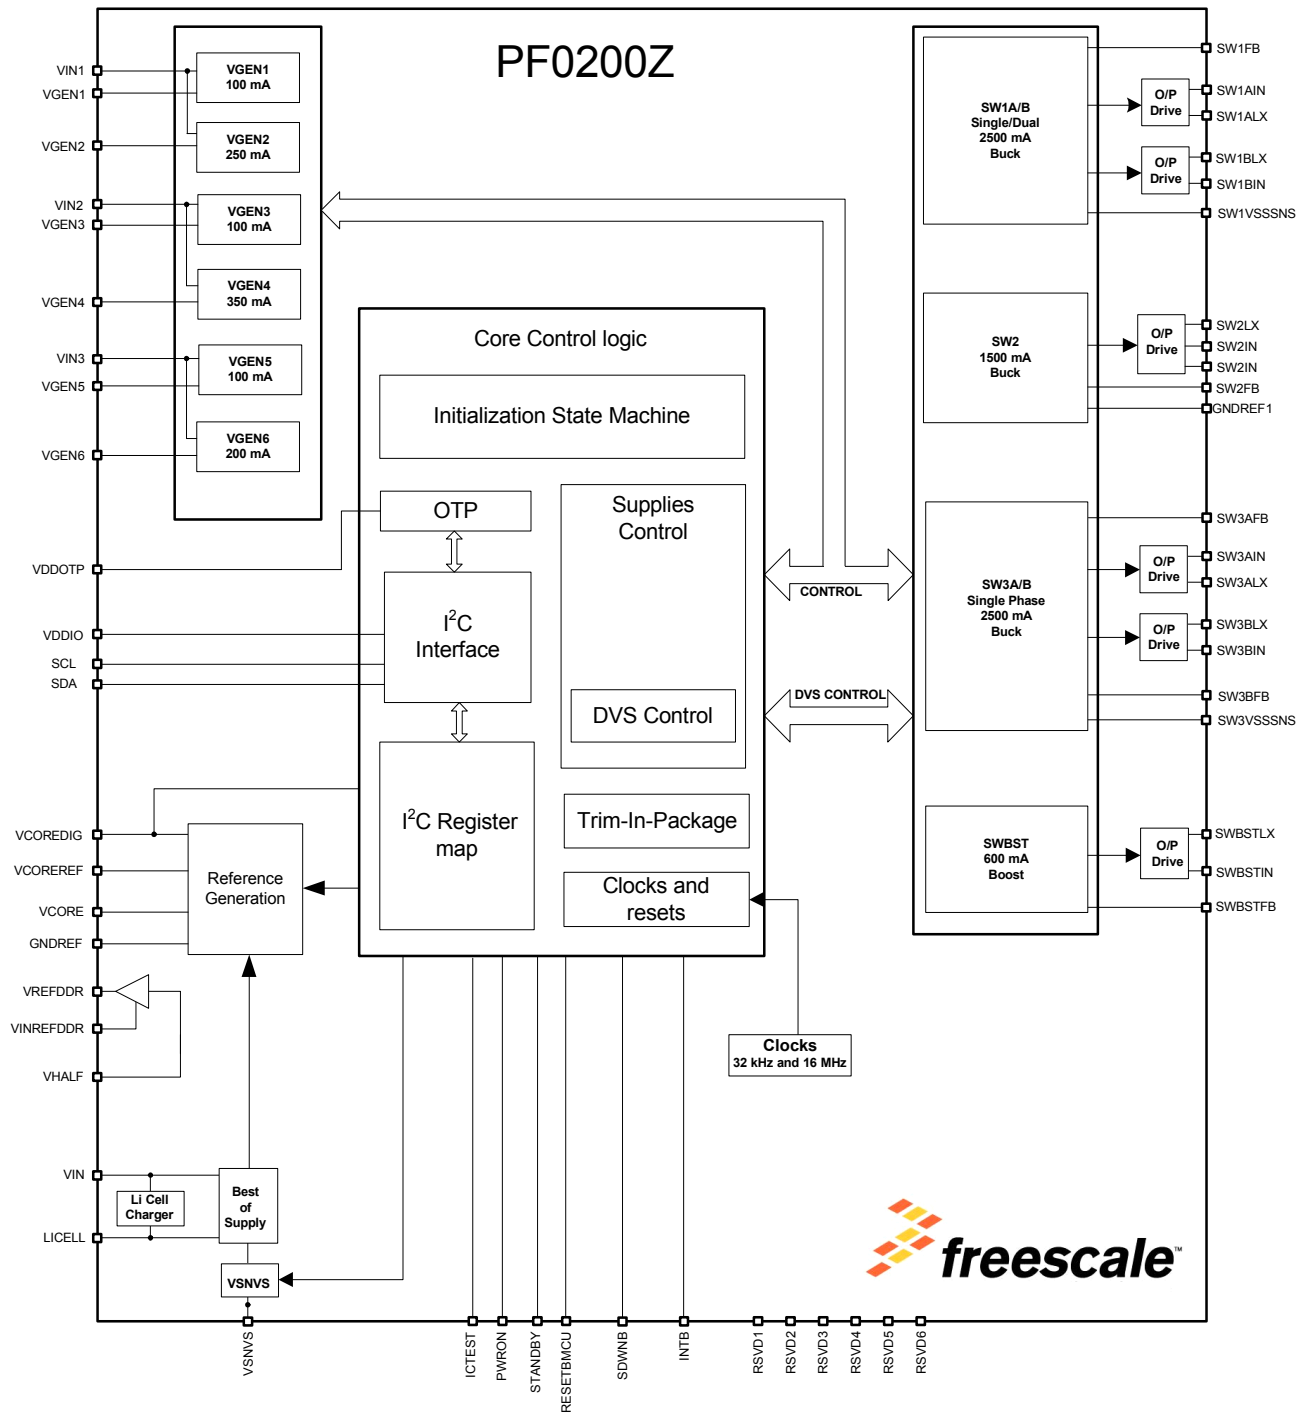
PF0200Z

VIN1
VGEN1
VGEN2
VIN2
VGEN3
VGEN4
VIN3
VGEN5
VGEN6

VGEN1
100 mA

VGEN2
250 mA

VGEN3
100 mA

VGEN4
350 mA

VGEN5
100 mA

VGEN6
200 mA

Core Control logic

Initialization State Machine

OTP

$I^2C$ Interface

Supplies Control

DVS Control

$I^2C$ Register map

Trim-In-Package

Clocks and resets

CONTROL

DVS CONTROL

VDDOTP
VDDIO
SCL
SDA

VCOREDIG
VCOREREF
VCORE
GNDREF

Reference Generation

VREFDDR
VINREFDDR
VHALF

VIN
LICELL

Li Cell Charger

Best of Supply

VSNVS

Clocks
32 kHz and 16 MHz

SW1A/B
Single/Dual
2500 mA
Buck

O/P Drive
O/P Drive

SW1FB
SW1AIN
SW1ALX
SW1BLX
SW1BIN
SW1VSSSNS

SW2
1500 mA
Buck

O/P Drive

SW2LX
SW2IN
SW2IN
SW2FB
GNDREF1

SW3A/B
Single Phase
2500 mA
Buck

O/P Drive
O/P Drive

SW3AFB
SW3AIN
SW3ALX
SW3BLX
SW3BIN
SW3BFB
SW3VSSSNS

SWBST
600 mA
Boost

O/P Drive

SWBSTLX
SWBSTIN
SWBSTFB

freescale™

VSNVS
ICTEST
PWRON
STANDBY
RESETBMCU
SDWNB
INTB
RSVD1
RSVD2
RSVD3
RSVD4
RSVD5
RSVD6